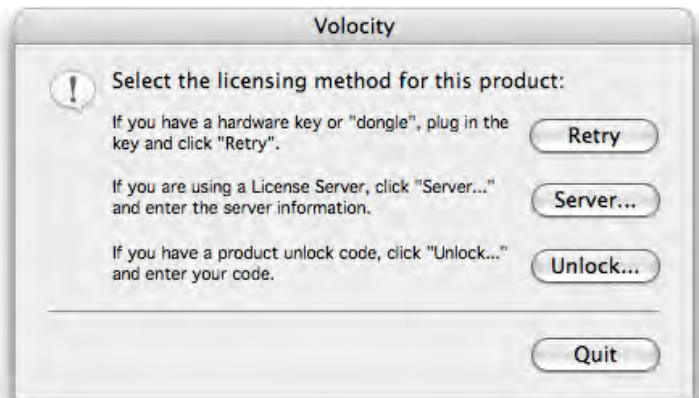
Volocity

!

Select the licensing method for this product:

If you have a hardware key or "dongle", plug in the key and click "Retry".

Retry

If you are using a License Server, click "Server..." and enter the server information.

Server...

If you have a product unlock code, click "Unlock..." and enter your code.

Unlock...

Quit